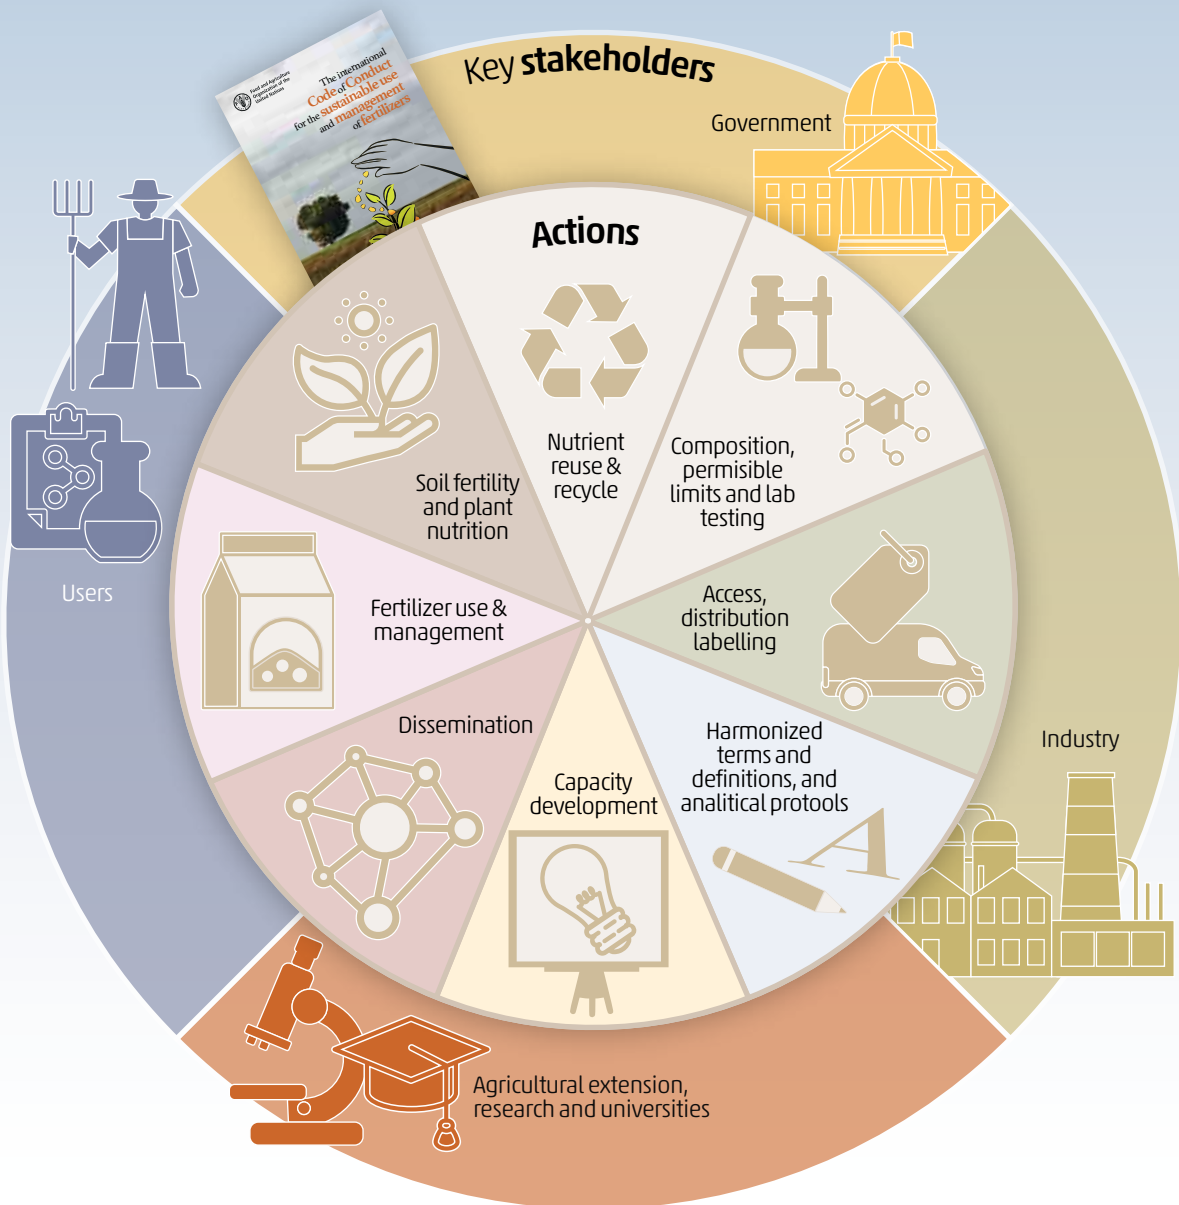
Key stakeholders

Food and Agriculture Organization of the United Nations

The international Code of Conduct for the sustainable use and management of fertilizers

Government

Actions

Nutrient reuse & recycle

Composition, permisible limits and lab testing

Access, distribution labelling

Harmonized terms and definitions, and analitical protools

Capacity development

Dissemination

Fertilizer use & management

Soil fertility and plant nutrition

Users

Industry

Agricultural extension, research and universities